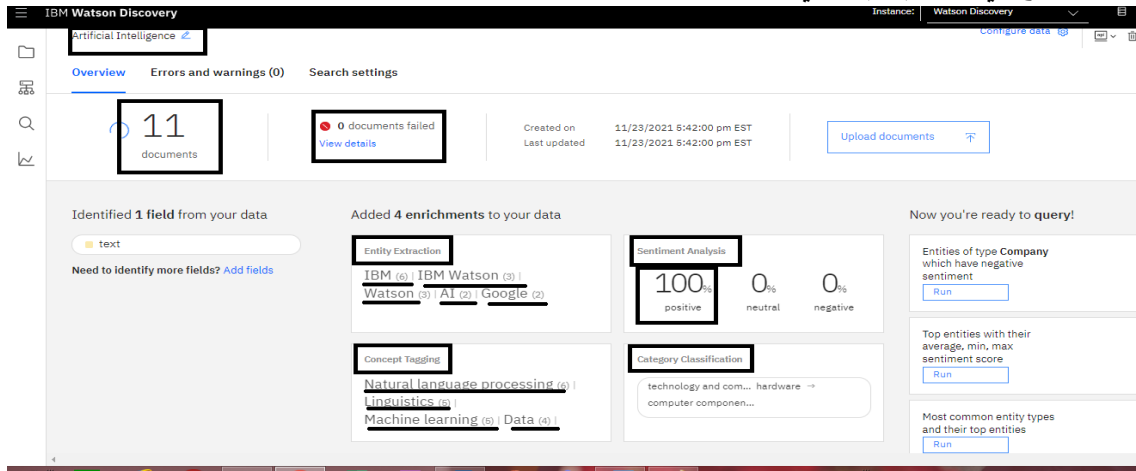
IBM Watson Discovery

Instance: Watson Discovery

Artificial Intelligence

Configure data

Overview   Errors and warnings (0)   Search settings

11
documents

0 documents failed
View details

Created on   11/23/2021 5:42:00 pm EST
Last updated   11/23/2021 5:42:00 pm EST

Upload documents

Identified 1 field from your data

text

Need to identify more fields? Add fields

Added 4 enrichments to your data

Entity Extraction

IBM (6) | IBM Watson (3) | Watson (3) | AI (2) | Google (2)

Sentiment Analysis

100% positive   0% neutral   0% negative

Concept Tagging

Natural language processing (6) | Linguistics (5) | Machine learning (5) | Data (4) |

Category Classification

technology and com... hardware → computer componen...

Now you're ready to query!

Entities of type Company which have negative sentiment
Run

Top entities with their average, min, max sentiment score
Run

Most common entity types and their top entities
Run